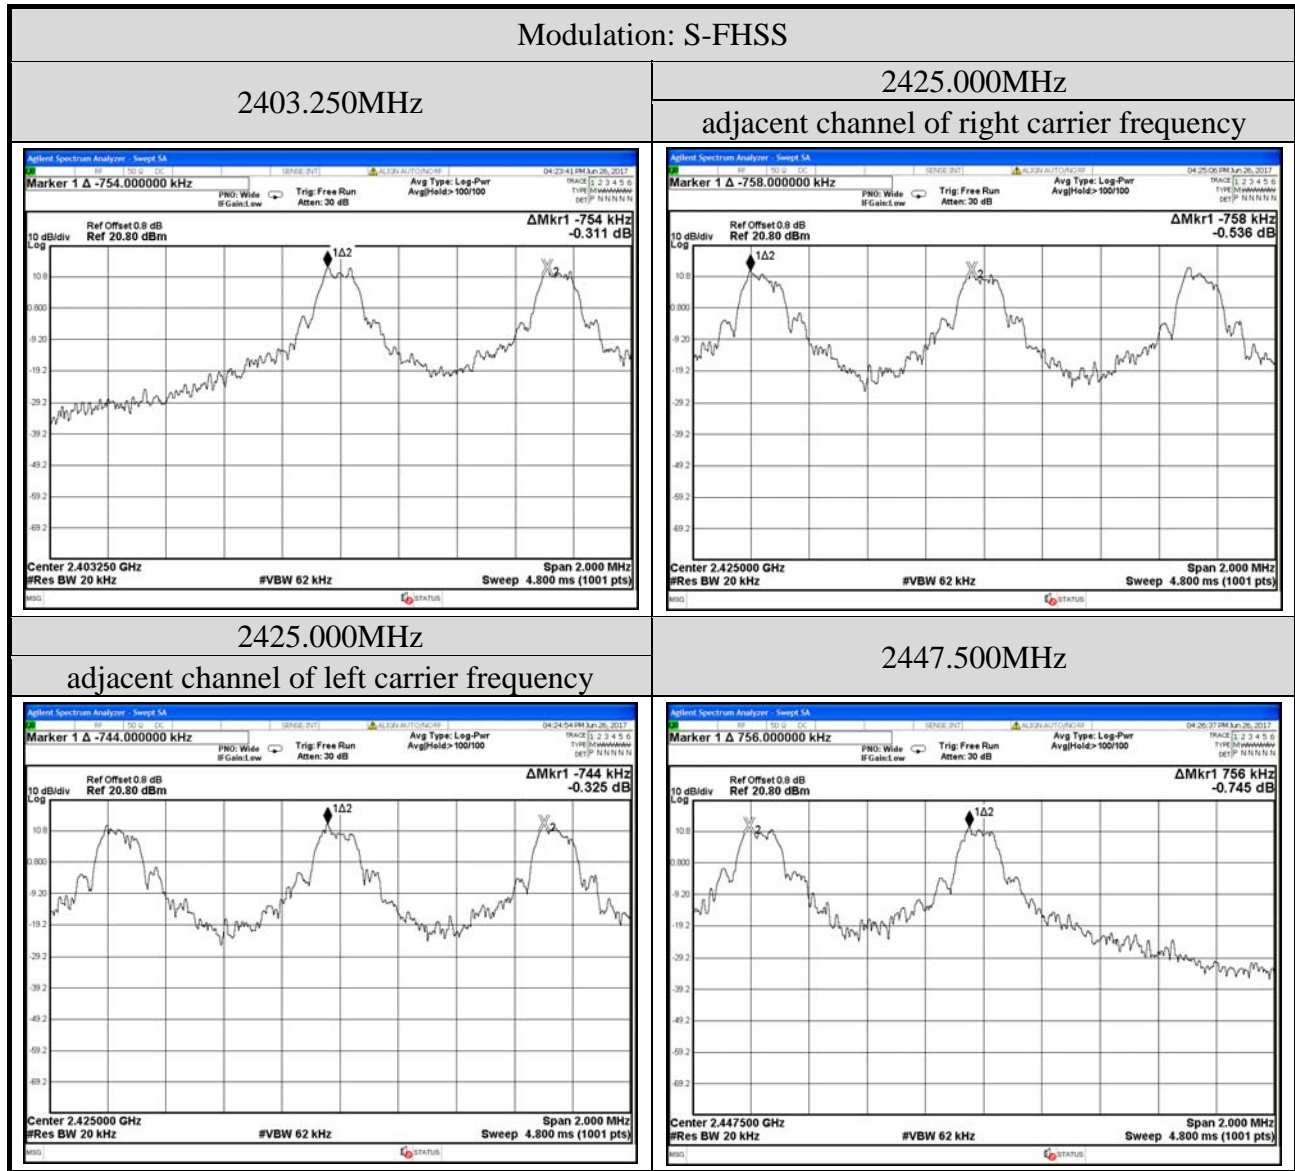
Modulation: S-FHSS

| 2403.250MHz | 2425.000MHz adjacent channel of right carrier frequency |
|---|---|
| Agilent Spectrum Analyzer - Swept SA<br>RF 50 Ω DC SENSE:INT ALIGN AUTO/NORF 04:23:41 PM Jun 26, 2017<br>Marker 1 Δ -754.000000 kHz PNO: Wide IFGain:Low Trig: Free Run Atten: 30 dB Avg Type: Log-Pwr Avg\|Hold:> 100/100 TRACE 1 2 3 4 5 6 TYPE M DET P N N N N N<br>Ref Offset 0.8 dB 10 dB/div Ref 20.80 dBm Log ΔMkr1 -754 kHz -0.311 dB<br>1Δ2 2<br>10.8 0.800 -9.20 -19.2 -29.2 -39.2 -49.2 -59.2 -69.2<br>Center 2.403250 GHz #Res BW 20 kHz #VBW 62 kHz Span 2.000 MHz Sweep 4.800 ms (1001 pts)<br>MSG STATUS | Agilent Spectrum Analyzer - Swept SA<br>RF 50 Ω DC SENSE:INT ALIGN AUTO/NORF 04:25:06 PM Jun 26, 2017<br>Marker 1 Δ -758.000000 kHz PNO: Wide IFGain:Low Trig: Free Run Atten: 30 dB Avg Type: Log-Pwr Avg\|Hold:> 100/100 TRACE 1 2 3 4 5 6 TYPE M DET P N N N N N<br>Ref Offset 0.8 dB 10 dB/div Ref 20.80 dBm Log ΔMkr1 -758 kHz -0.536 dB<br>1Δ2 2<br>10.8 0.800 -9.20 -19.2 -29.2 -39.2 -49.2 -59.2 -69.2<br>Center 2.425000 GHz #Res BW 20 kHz #VBW 62 kHz Span 2.000 MHz Sweep 4.800 ms (1001 pts)<br>MSG STATUS |
| 2425.000MHz adjacent channel of left carrier frequency | 2447.500MHz |
| Agilent Spectrum Analyzer - Swept SA<br>RF 50 Ω DC SENSE:INT ALIGN AUTO/NORF 04:24:54 PM Jun 26, 2017<br>Marker 1 Δ -744.000000 kHz PNO: Wide IFGain:Low Trig: Free Run Atten: 30 dB Avg Type: Log-Pwr Avg\|Hold:> 100/100 TRACE 1 2 3 4 5 6 TYPE M DET P N N N N N<br>Ref Offset 0.8 dB 10 dB/div Ref 20.80 dBm Log ΔMkr1 -744 kHz -0.325 dB<br>1Δ2 2<br>10.8 0.800 -9.20 -19.2 -29.2 -39.2 -49.2 -59.2 -69.2<br>Center 2.425000 GHz #Res BW 20 kHz #VBW 62 kHz Span 2.000 MHz Sweep 4.800 ms (1001 pts)<br>MSG STATUS | Agilent Spectrum Analyzer - Swept SA<br>RF 50 Ω DC SENSE:INT ALIGN AUTO/NORF 04:26:37 PM Jun 26, 2017<br>Marker 1 Δ 756.000000 kHz PNO: Wide IFGain:Low Trig: Free Run Atten: 30 dB Avg Type: Log-Pwr Avg\|Hold:> 100/100 TRACE 1 2 3 4 5 6 TYPE M DET P N N N N N<br>Ref Offset 0.8 dB 10 dB/div Ref 20.80 dBm Log ΔMkr1 756 kHz -0.745 dB<br>2 1Δ2<br>10.8 0.800 -9.20 -19.2 -29.2 -39.2 -49.2 -59.2 -69.2<br>Center 2.447500 GHz #Res BW 20 kHz #VBW 62 kHz Span 2.000 MHz Sweep 4.800 ms (1001 pts)<br>MSG STATUS |